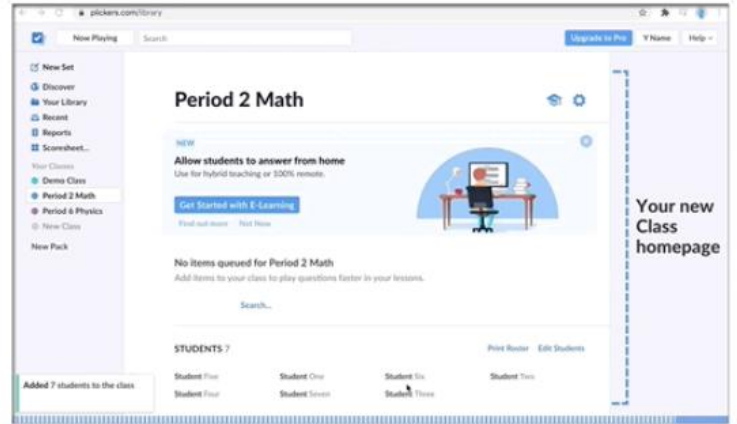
plickers.com/library

Now Playing

Search

Upgrade to Pro

Y Name

Help

New Set

Discover

Your Library

Recent

Reports

Scoresheet...

Your Classes

Demo Class

Period 2 Math

Period 6 Physics

New Class

New Pack

Period 2 Math

NEW

Allow students to answer from home

Use for hybrid teaching or 100% remote.

Get Started with E-Learning

Find out more Not Now

No items queued for Period 2 Math

Add items to your class to play questions faster in your lessons.

Search...

STUDENTS 7

Print Roster Edit Students

Student Five

Student One

Student Six

Student Two

Student Four

Student Seven

Student Three

Added 7 students to the class

Your new Class homepage